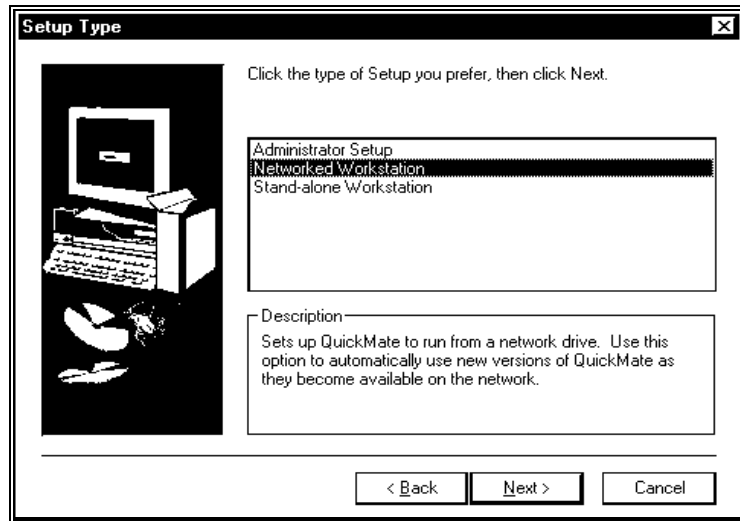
Setup Type

Click the type of Setup you prefer, then click Next.

Administrator Setup
Networked Workstation
Stand-alone Workstation

Description

Sets up QuickMate to run from a network drive. Use this option to automatically use new versions of QuickMate as they become available on the network.

< Back
Next >
Cancel